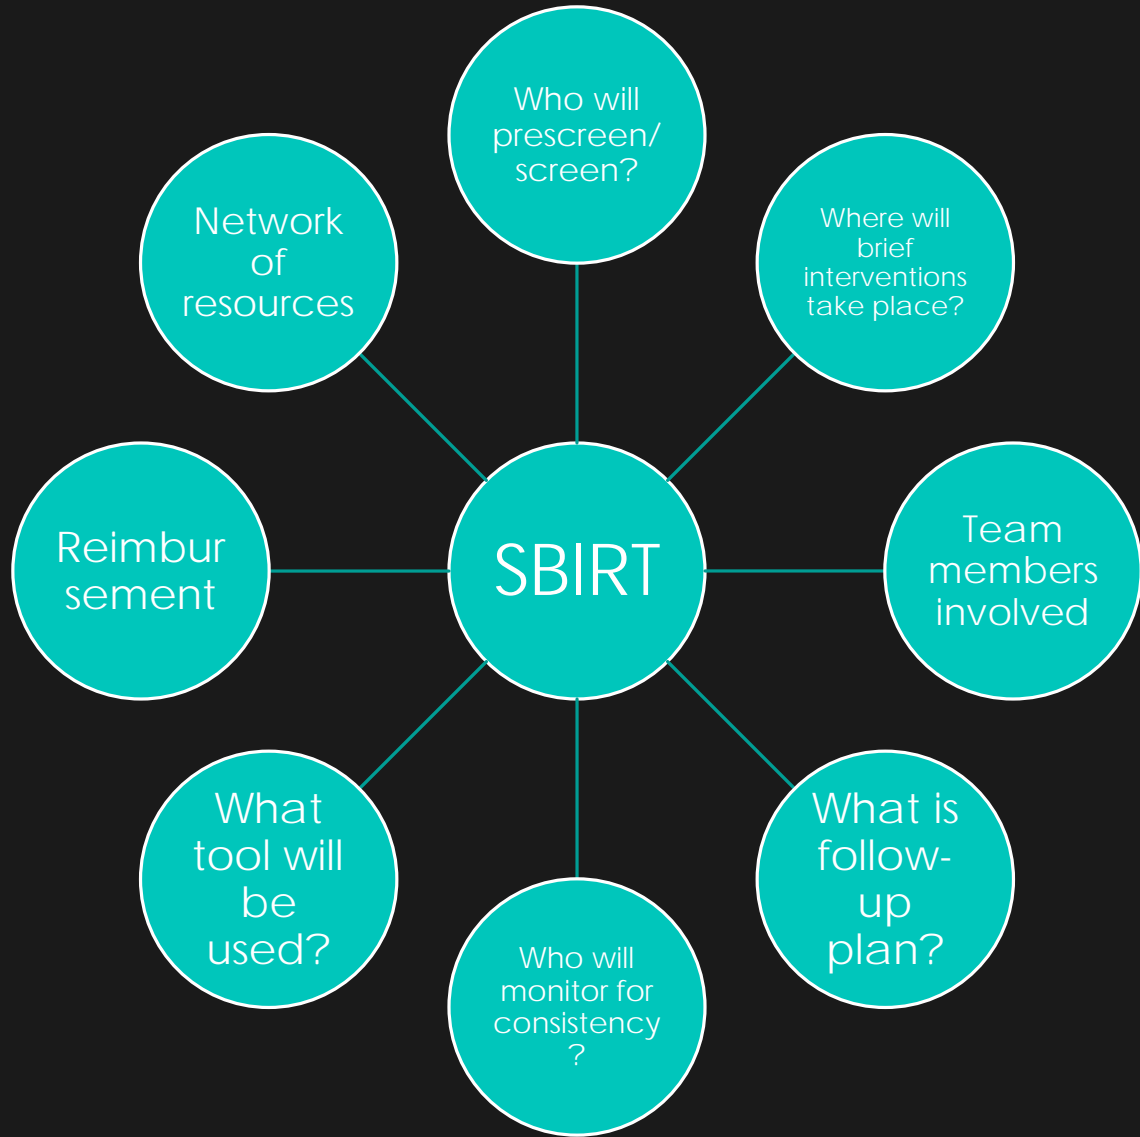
SBIRT

Who will prescreen/ screen?

Where will brief interventions take place?

Team members involved

What is follow-up plan?

Who will monitor for consistency ?

What tool will be used?

Reimbur sement

Network of resources